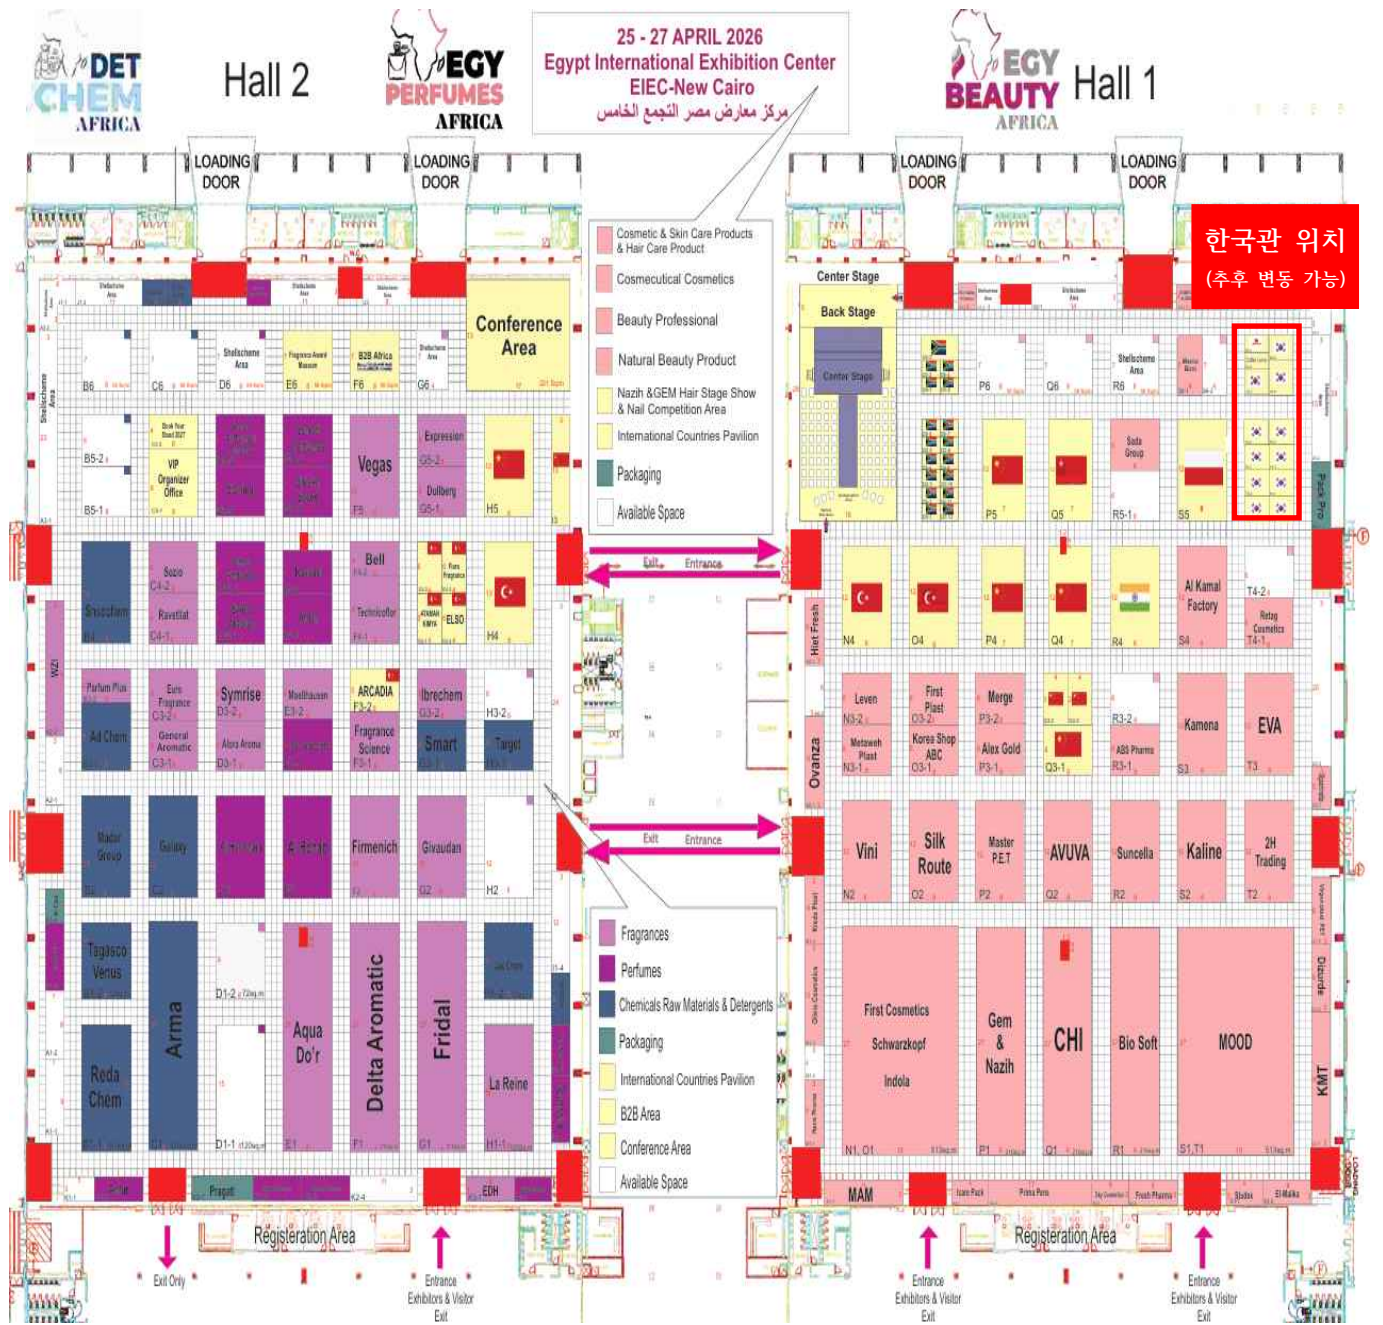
DET CHEM AFRICA

Hall 2

EGY PERFUMES AFRICA

25 - 27 APRIL 2026
Egypt International Exhibition Center
EIEC-New Cairo
مركز معارض مصر التجمع الخامس

EGY BEAUTY AFRICA

Hall 1

LOADING DOOR
LOADING DOOR
LOADING DOOR
LOADING DOOR

한국관 위치
(추후 변동 가능)

Cosmetic & Skin Care Products & Hair Care Product
Cosmeceutical Cosmetics
Beauty Professional
Natural Beauty Product
Nazih &GEM Hair Stage Show & Nail Competition Area
International Countries Pavilion
Packaging
Available Space

Conference Area
Center Stage
Back Stage
Center Stage

B6
C6
Shellscheme Area
D6
E6
B2B Africa
F6
G6
B5-2
VIP Organizer Office
B5-1
Vegas
F5
Expression
G5-2
Dullberg
G5-1
H5
P6
Q6
Shellscheme Area
R6
Sada Group
P5
Q5
R5-1
S5
Pack Pro

Exit
Entrance
Exit
Entrance

Sozio
C4-2
Rawaftat
C4-1
Bell
F4-2
Technicolor
F4-1
ELSO
H4
Hiet Fresh
N4
O4
P4
Q4
R4
Al Kamal Factory
S4
T4-2
Retag Cosmetics
T4-1

WZI
Parfum Plus
Ad Chem
Euro Fragrance
C3-2
General Aromatic
C3-1
Symrise
D3-2
Alora Aroma
D3-1
Mostlhausen
E3-2
ARCADIA
F3-2
Fragrance Science
F3-1
Ibrechem
G3-2
Smart
H3-2
Target
Ovanza
Leven
N3-2
Metaweh Plast
N3-1
First Plast
O3-2
Korea Shop ABC
O3-1
Merge
P3-2
Alex Gold
P3-1
Q3-1
R3-2
ABS Pharma
R3-1
Kamona
S3
EVA
T3

Nader Group
Galaxy
Firmenich
Givaudan
G2
H2
Vini
N2
Silk Route
O2
Master PET
P2
AVUVA
Q2
Suncella
R2
Kaline
S2
2H Trading
T2

Fragrances
Perfumes
Chemicals Raw Materials & Detergents
Packaging
International Countries Pavilion
B2B Area
Conference Area
Available Space

Tagasco Venus
Reda Chem
Arma
D1-2
D1-1
Aqua Do'r
E1
Delta Aromatic
F1
Fridal
G1
La Reine
H1-1
First Cosmetics
Schwarzkopf
Indola
N1, O1
Gem & Nazih
P1
CHI
Q1
Bio Soft
R1
MOOD
S1,T1
Dizurde
KMT

Pragati
EDH
MAM

Registration Area
Registration Area

Exit Only
Entrance Exhibitors & Visitor Exit
Entrance Exhibitors & Visitor Exit
Entrance Exhibitors & Visitor Exit